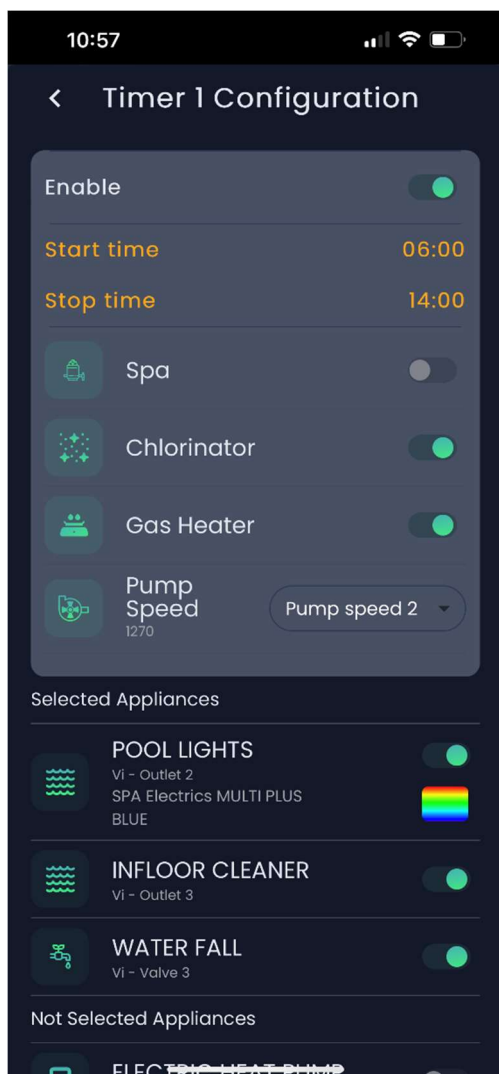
10:57

Timer 1 Configuration

Enable

Start time 06:00

Stop time 14:00

Spa

Chlorinator

Gas Heater

Pump Speed
1270

Pump speed 2

Selected Appliances

POOL LIGHTS
Vi - Outlet 2
SPA Electrics MULTI PLUS
BLUE

INFLOOR CLEANER
Vi - Outlet 3

WATER FALL
Vi - Valve 3

Not Selected Appliances

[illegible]